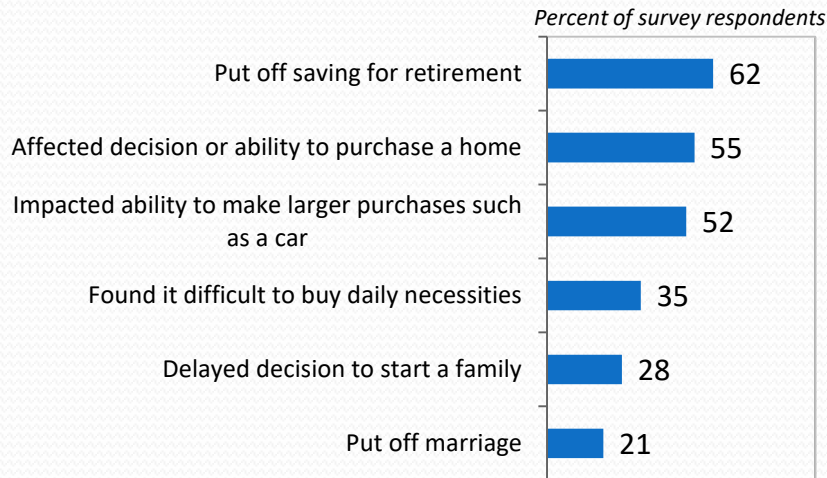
Percent of survey respondents

Put off saving for retirement 62

Affected decision or ability to purchase a home 55

Impacted ability to make larger purchases such as a car 52

Found it difficult to buy daily necessities 35

Delayed decision to start a family 28

Put off marriage 21